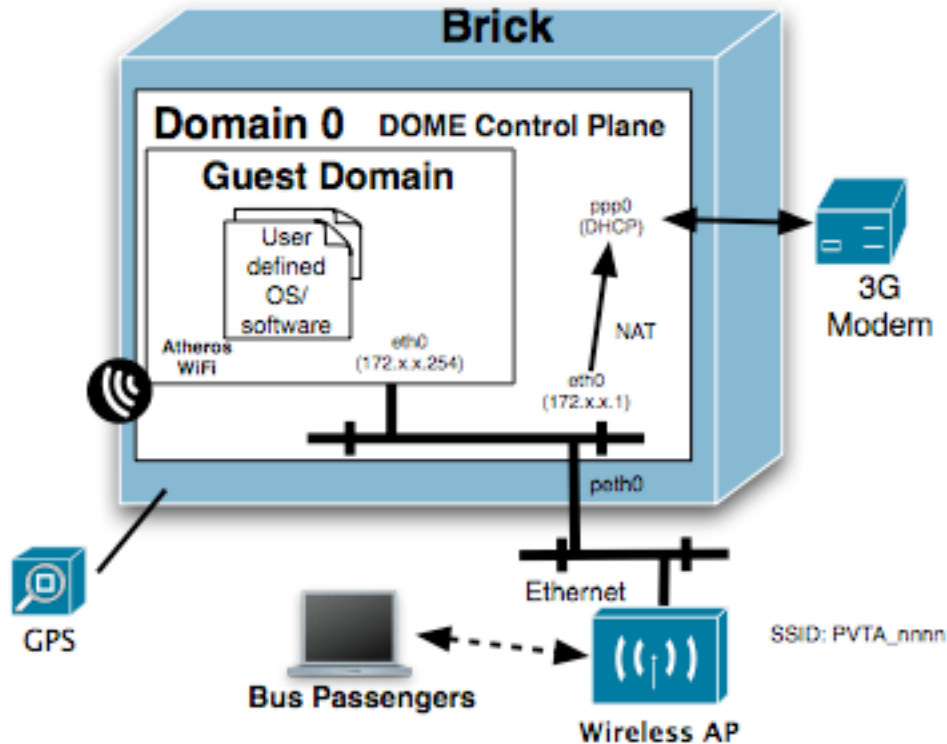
Brick

Domain 0 DOME Control Plane

Guest Domain

User defined OS/ software

Atheros WiFi

eth0 (172.x.x.254)

ppp0 (DHCP)

NAT

eth0 (172.x.x.1)

3G Modem

peth0

GPS

Ethernet

SSID: PVTA_nnnn

Bus Passengers

Wireless AP